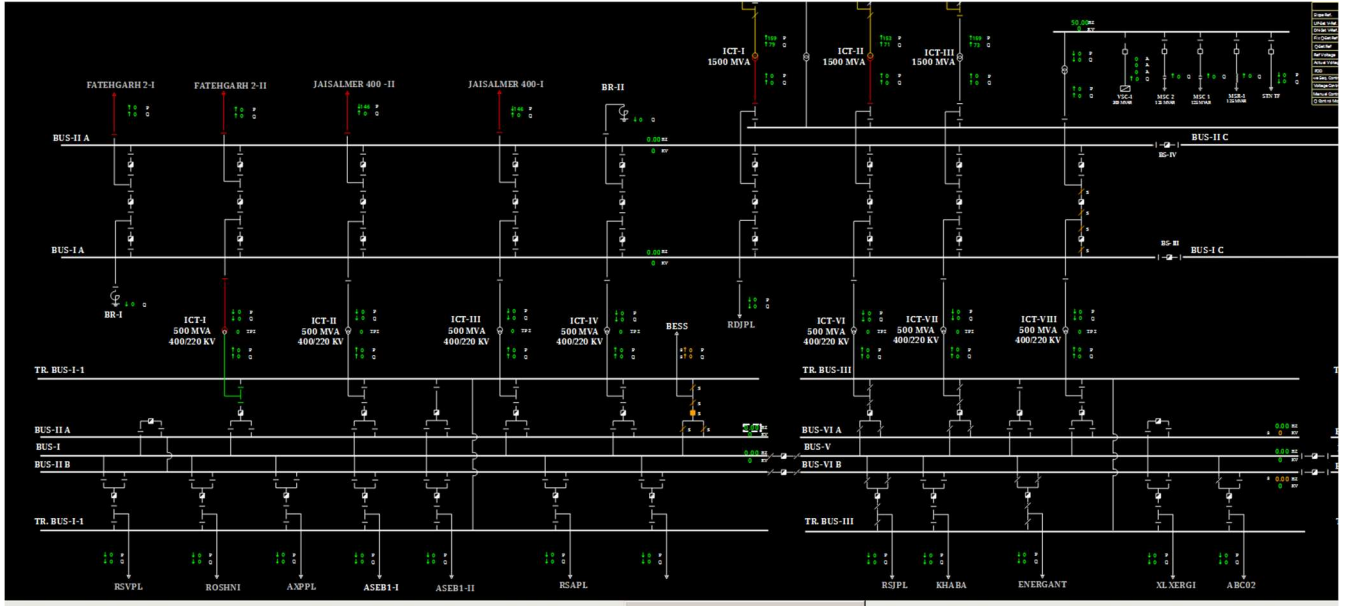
ICT-I
1500 MVA

ICT-II
1500 MVA

ICT-III
1500 MVA

50.00 HZ
KV

FATEHGARH 2-I

FATEHGARH 2-II

JAISALMER 400 -II

JAISALMER 400-I

BR-II

VSC-1

MSC 2

MSC 1

MSR-1

STN TF

BUS-II A

0.00 HZ
0 KV

BUS-II C

BS-IV

BUS-I A

0.00 HZ
0 KV

BS-III

BUS-I C

BR-I

ICT-I
500 MVA
400/220 KV

ICT-II
500 MVA
400/220 KV

ICT-III
500 MVA
400/220 KV

ICT-IV
500 MVA
400/220 KV

BESS

RDJPL

ICT-VI
500 MVA
400/220 KV

ICT-VII
500 MVA
400/220 KV

ICT-VIII
500 MVA
400/220 KV

TR. BUS-I-1

TR. BUS-III

BUS-II A

BUS-I

BUS-II B

0.00 HZ
0 KV

BUS-VI A

BUS-V

BUS-VI B

0.00 HZ
0 KV

0.00 HZ
0 KV

TR. BUS-I-1

TR. BUS-III

RSVPL

ROSHNI

AXPPL

ASEB1-I

ASEB1-II

RSAPL

RSJPL

KHABA

ENERGANT

XL XERGI

ABC02